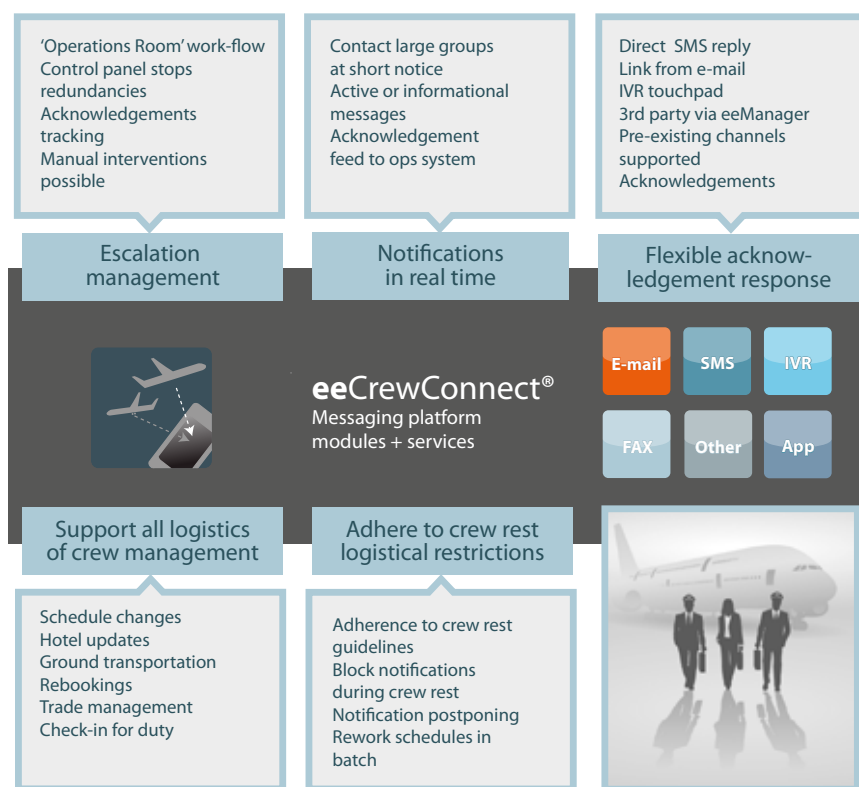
'Operations Room' work-flow
Control panel stops redundancies
Acknowledgements tracking
Manual interventions possible

Escalation management

Contact large groups at short notice
Active or informational messages
Acknowledgement feed to ops system

Notifications in real time

Direct SMS reply
Link from e-mail
IVR touchpad
3rd party via eeManager
Pre-existing channels supported
Acknowledgements

Flexible acknowledgement response

eeCrewConnect®
Messaging platform modules + services

E-mail
SMS
IVR
FAX
Other
App

Support all logistics of crew management

Schedule changes
Hotel updates
Ground transportation
Rebookings
Trade management
Check-in for duty

Adhere to crew rest logistical restrictions

Adherence to crew rest guidelines
Block notifications during crew rest
Notification postponing
Rework schedules in batch